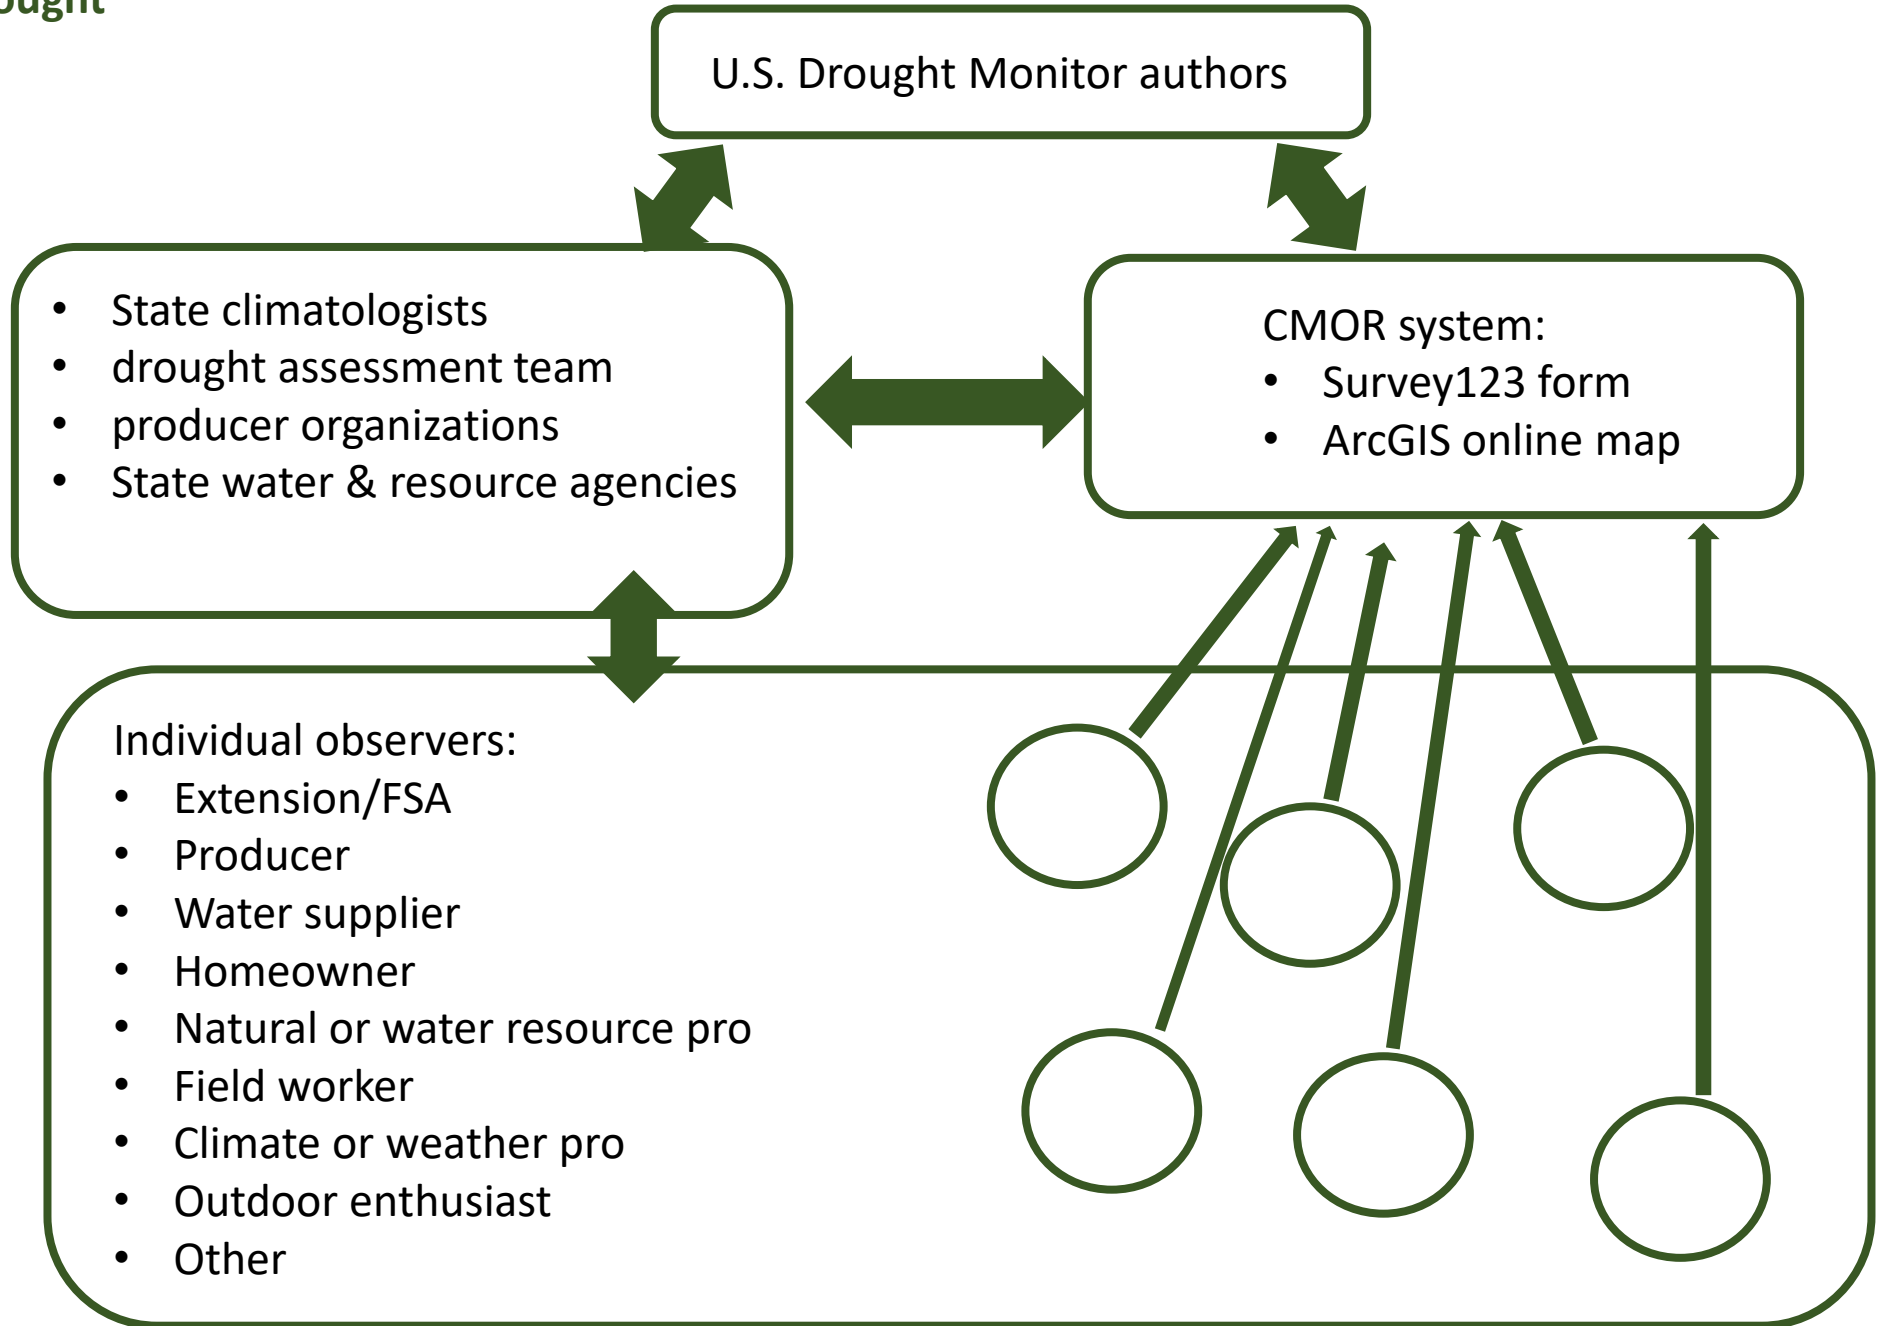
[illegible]ought

U.S. Drought Monitor authors

- State climatologists
- drought assessment team
- producer organizations
- State water & resource agencies

CMOR system:
- Survey123 form
- ArcGIS online map

Individual observers:
- Extension/FSA
- Producer
- Water supplier
- Homeowner
- Natural or water resource pro
- Field worker
- Climate or weather pro
- Outdoor enthusiast
- Other